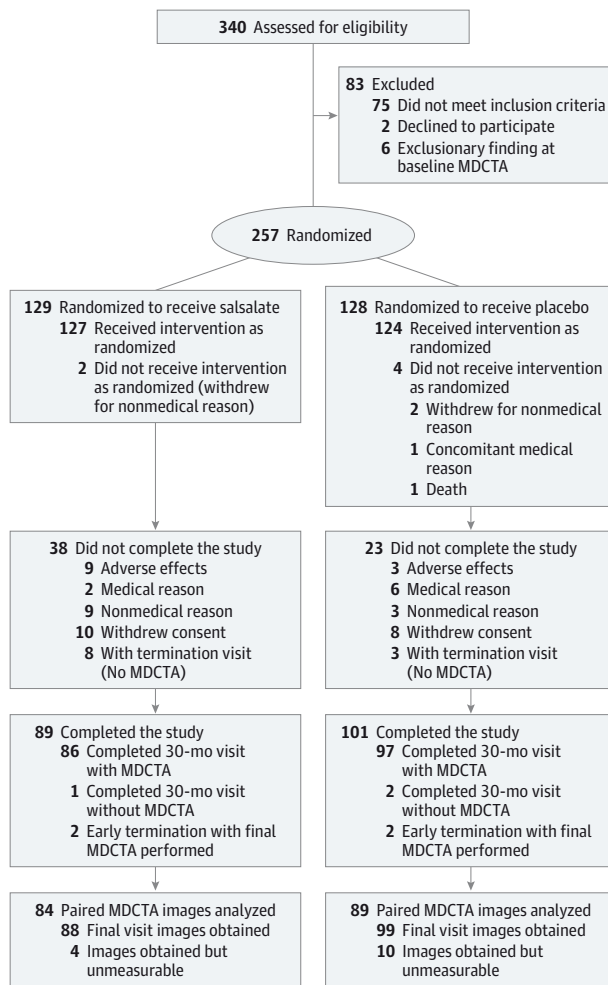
**340** Assessed for eligibility

**83** Excluded
**75** Did not meet inclusion criteria
**2** Declined to participate
**6** Exclusionary finding at baseline MDCTA

**257** Randomized

**129** Randomized to receive salsalate
**127** Received intervention as randomized
**2** Did not receive intervention as randomized (withdrew for nonmedical reason)

**38** Did not complete the study
**9** Adverse effects
**2** Medical reason
**9** Nonmedical reason
**10** Withdrew consent
**8** With termination visit (No MDCTA)

**89** Completed the study
**86** Completed 30-mo visit with MDCTA
**1** Completed 30-mo visit without MDCTA
**2** Early termination with final MDCTA performed

**84** Paired MDCTA images analyzed
**88** Final visit images obtained
**4** Images obtained but unmeasurable

**128** Randomized to receive placebo
**124** Received intervention as randomized
**4** Did not receive intervention as randomized
**2** Withdrew for nonmedical reason
**1** Concomitant medical reason
**1** Death

**23** Did not complete the study
**3** Adverse effects
**6** Medical reason
**3** Nonmedical reason
**8** Withdrew consent
**3** With termination visit (No MDCTA)

**101** Completed the study
**97** Completed 30-mo visit with MDCTA
**2** Completed 30-mo visit without MDCTA
**2** Early termination with final MDCTA performed

**89** Paired MDCTA images analyzed
**99** Final visit images obtained
**10** Images obtained but unmeasurable